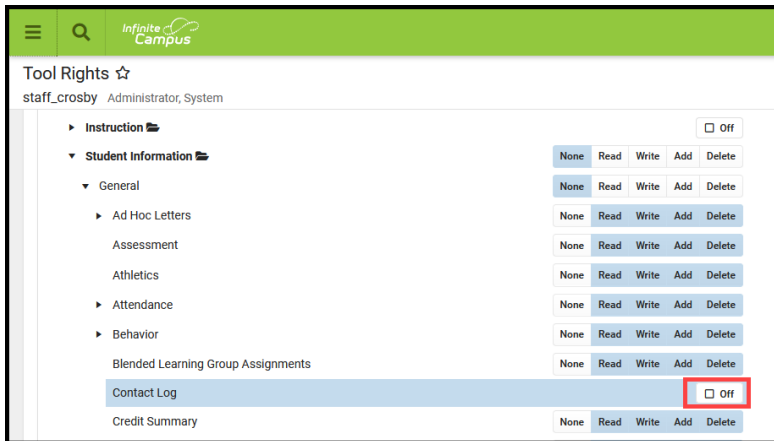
Infinite Campus

Tool Rights ☆

staff_crosby Administrator, System

▸ Instruction ☐ Off

▾ Student Information
| None | Read | Write | Add | Delete |

▾ General
| None | Read | Write | Add | Delete |

▸ Ad Hoc Letters
| None | Read | Write | Add | Delete |

Assessment
| None | Read | Write | Add | Delete |

Athletics
| None | Read | Write | Add | Delete |

▸ Attendance
| None | Read | Write | Add | Delete |

▸ Behavior
| None | Read | Write | Add | Delete |

Blended Learning Group Assignments
| None | Read | Write | Add | Delete |

Contact Log ☐ Off

Credit Summary
| None | Read | Write | Add | Delete |